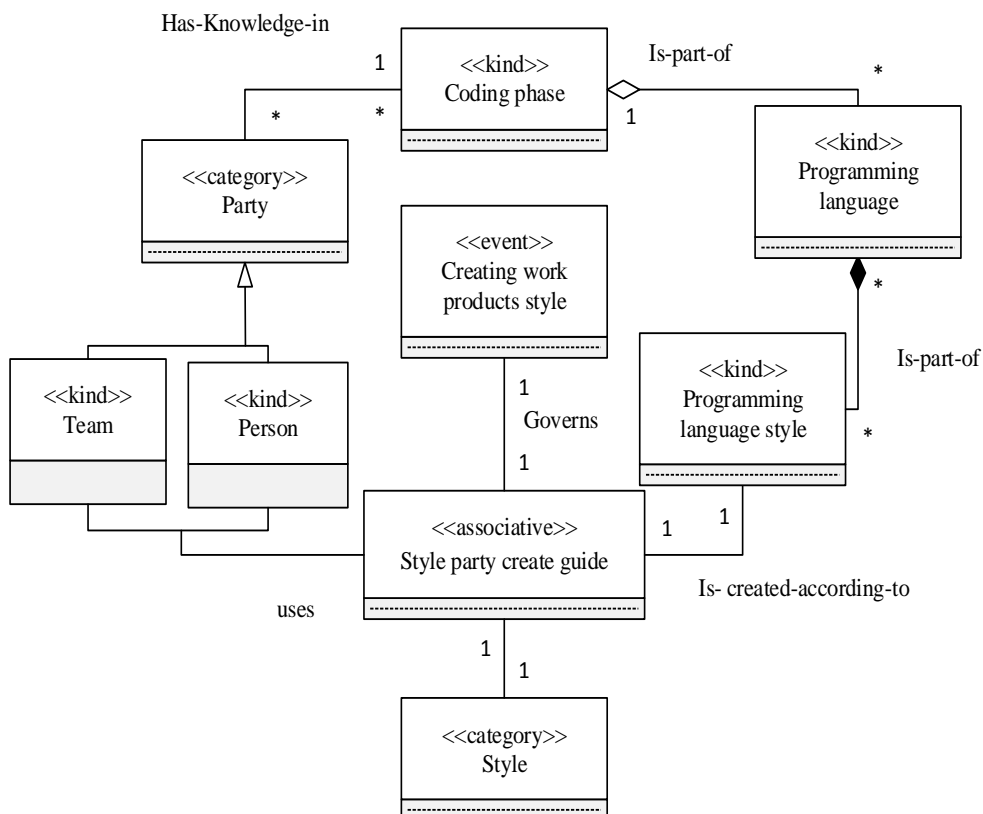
Has-Knowledge-in

1

*

*

<<kind>>
Coding phase

Is-part-of

*

1

<<kind>>
Programming language

<<category>>
Party

<<event>>
Creating work products style

*

Is-part-of

<<kind>>
Team

<<kind>>
Person

1

Governs

1

<<kind>>
Programming language style

*

<<associative>>
Style party create guide

1

1

Is- created-according-to

uses

1

1

<<category>>
Style